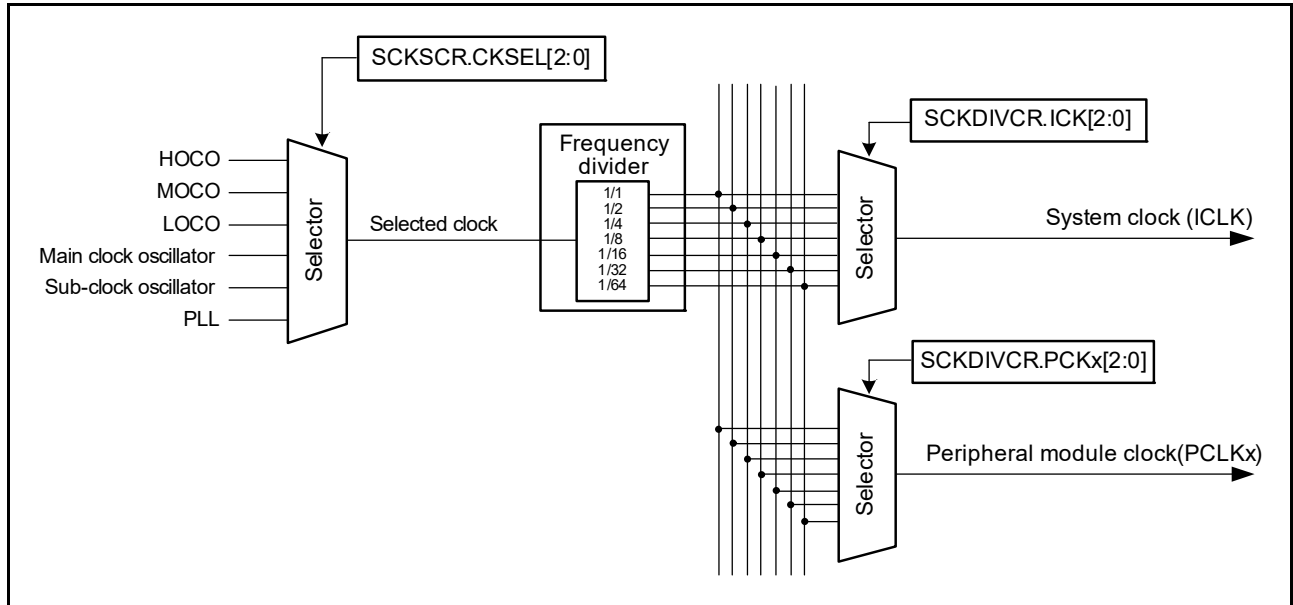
SCKSCR.CKSEL[2:0]

HOCO
MOCO
LOCO
Main clock oscillator
Sub-clock oscillator
PLL

Selector

Selected clock

Frequency divider
1/1
1/2
1/4
1/8
1/16
1/32
1/64

SCKDIVCR.ICK[2:0]

Selector

System clock (ICLK)

SCKDIVCR.PCKx[2:0]

Selector

Peripheral module clock(PCLKx)